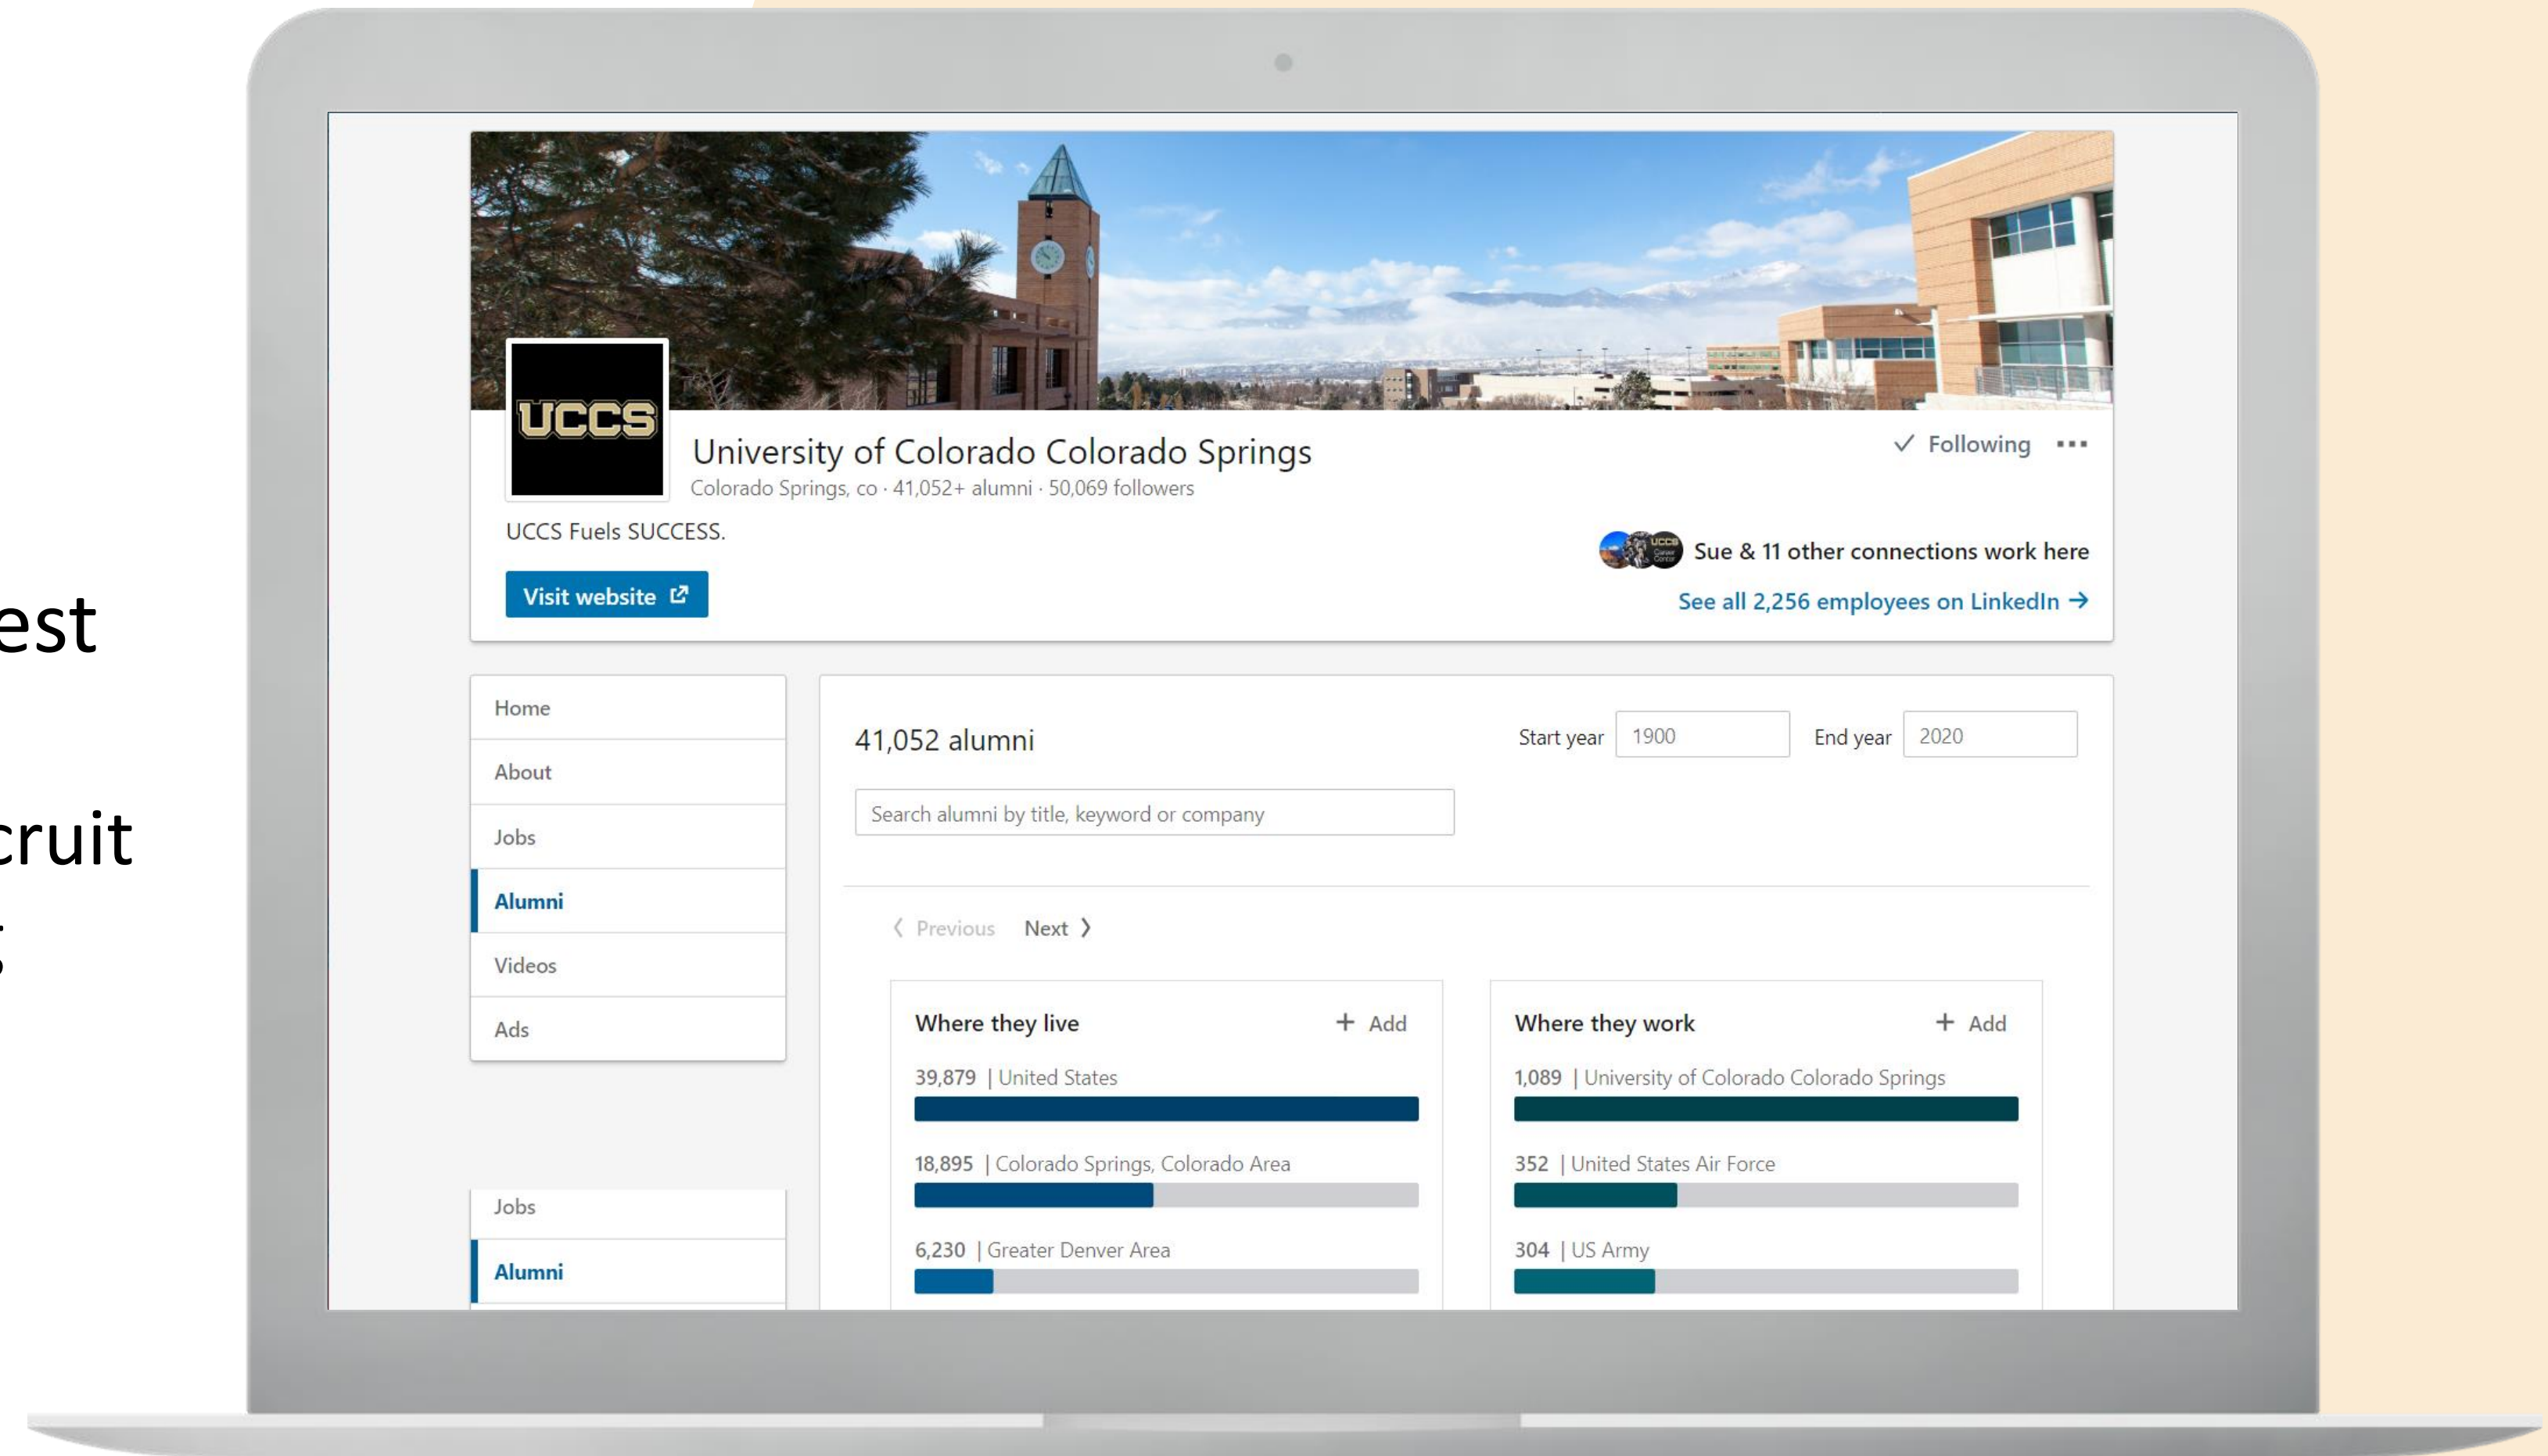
est

cruit

UCCS

University of Colorado Colorado Springs
Colorado Springs, co · 41,052+ alumni · 50,069 followers

✓ Following ···

UCCS Fuels SUCCESS.

Visit website

Sue & 11 other connections work here
See all 2,256 employees on LinkedIn →

Home
About
Jobs
Alumni
Videos
Ads

41,052 alumni

Start year 1900
End year 2020

Search alumni by title, keyword or company

‹ Previous Next ›

Where they live + Add
39,879 | United States
18,895 | Colorado Springs, Colorado Area
6,230 | Greater Denver Area

Where they work + Add
1,089 | University of Colorado Colorado Springs
352 | United States Air Force
304 | US Army

Jobs
Alumni